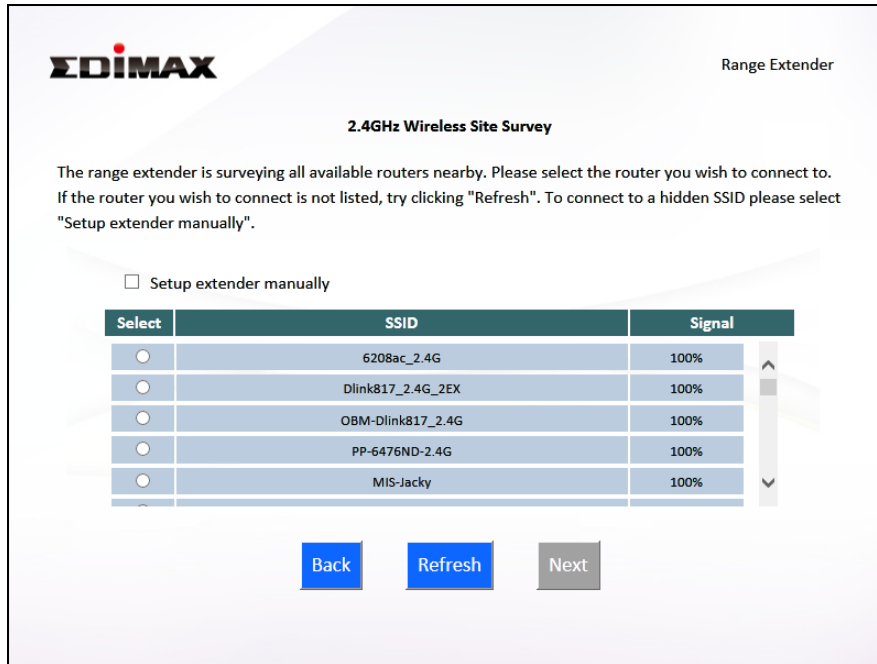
EDIMAX

Range Extender

2.4GHz Wireless Site Survey

The range extender is surveying all available routers nearby. Please select the router you wish to connect to. If the router you wish to connect is not listed, try clicking "Refresh". To connect to a hidden SSID please select "Setup extender manually".

Setup extender manually

| Select | SSID | Signal |
|---|---|---|
| ○ | 6208ac_2.4G | 100% |
| ○ | Dlink817_2.4G_2EX | 100% |
| ○ | OBM-Dlink817_2.4G | 100% |
| ○ | PP-6476ND-2.4G | 100% |
| ○ | MIS-Jacky | 100% |

Back Refresh Next